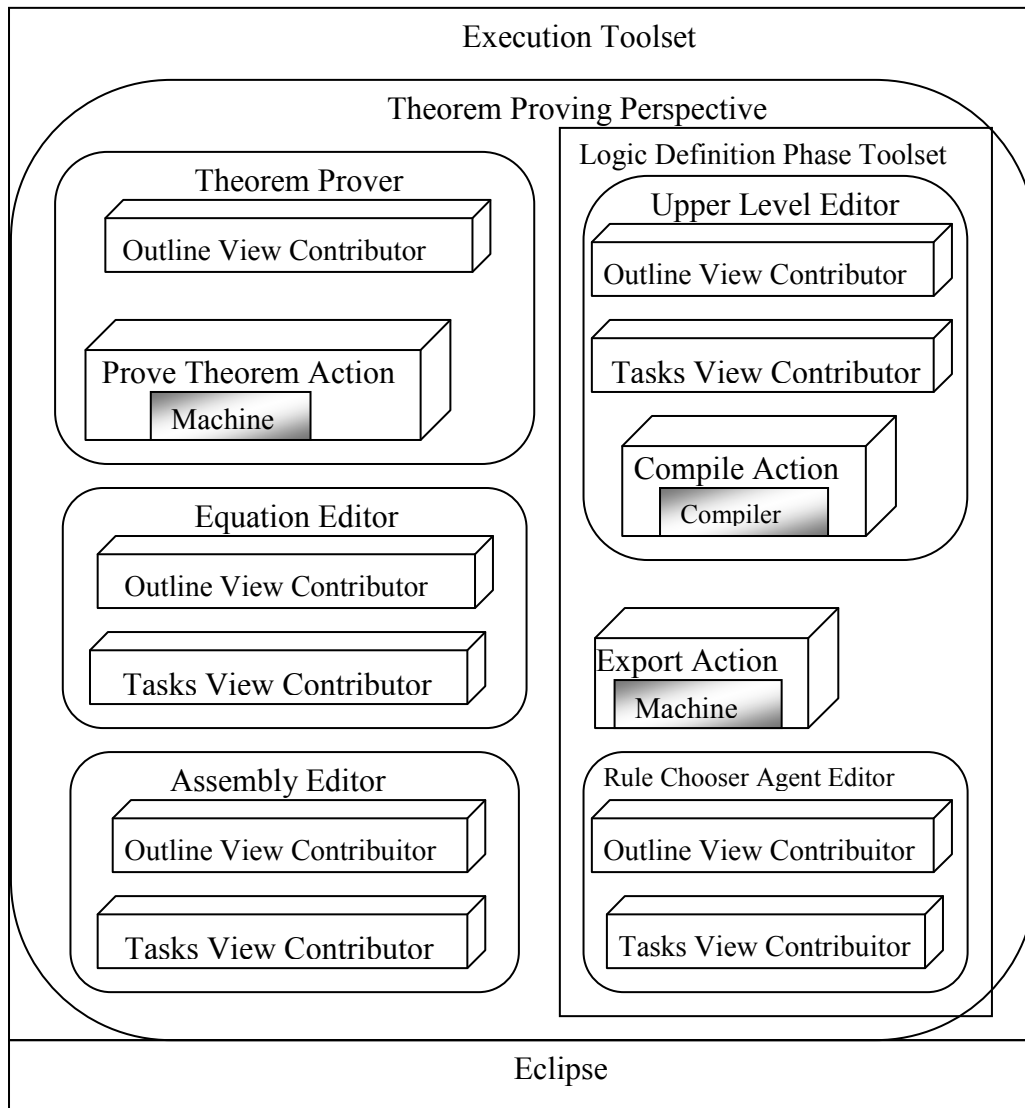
Execution Toolset

Theorem Proving Perspective

Theorem Prover

Outline View Contributor

Prove Theorem Action

Machine

Equation Editor

Outline View Contributor

Tasks View Contributor

Assembly Editor

Outline View Contribuitor

Tasks View Contributor

Logic Definition Phase Toolset

Upper Level Editor

Outline View Contributor

Tasks View Contributor

Compile Action

Compiler

Export Action

Machine

Rule Chooser Agent Editor

Outline View Contribuitor

Tasks View Contribuitor

Eclipse